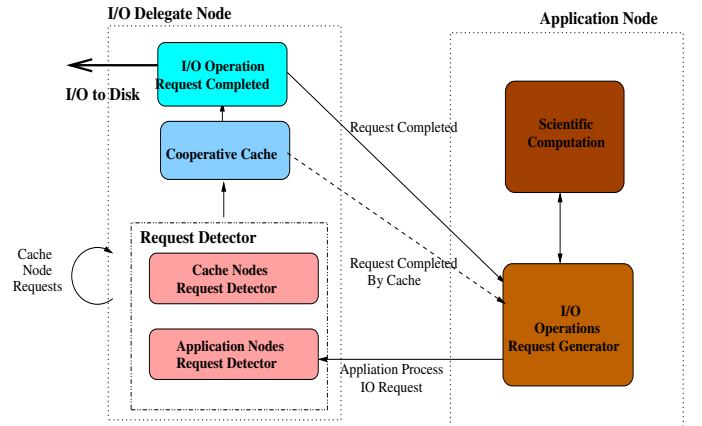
I/O Delegate Node

Application Node

I/O Operation Request Completed

I/O to Disk

Request Completed

Cooperative Cache

Scientific Computation

Request Detector

Cache Node Requests

Cache Nodes Request Detector

Request Completed By Cache

I/O Operations Request Generator

Application Nodes Request Detector

Appliation Process IO Request